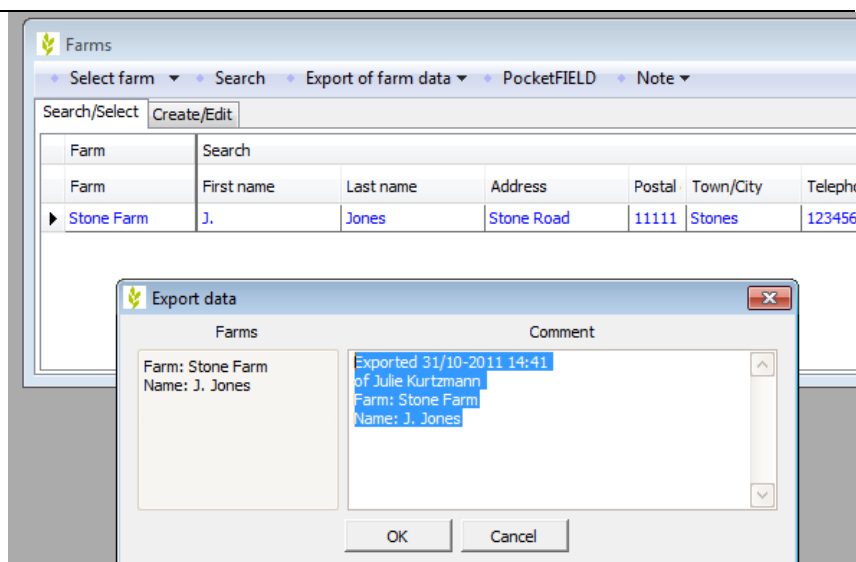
Farms

Select farm ▾ Search Export of farm data ▾ PocketFIELD Note ▾

Search/Select Create/Edit

| Farm | Search | | | | | |
|---|---|---|---|---|---|---|
| Farm | First name | Last name | Address | Postal | Town/City | Telepho |
| Stone Farm | J. | Jones | Stone Road | 11111 | Stones | 123456 |

Export data

Farms

Farm: Stone Farm
Name: J. Jones

Comment

Exported 31/10-2011 14:41
of Julie Kurtzmann
Farm: Stone Farm
Name: J. Jones

OK Cancel